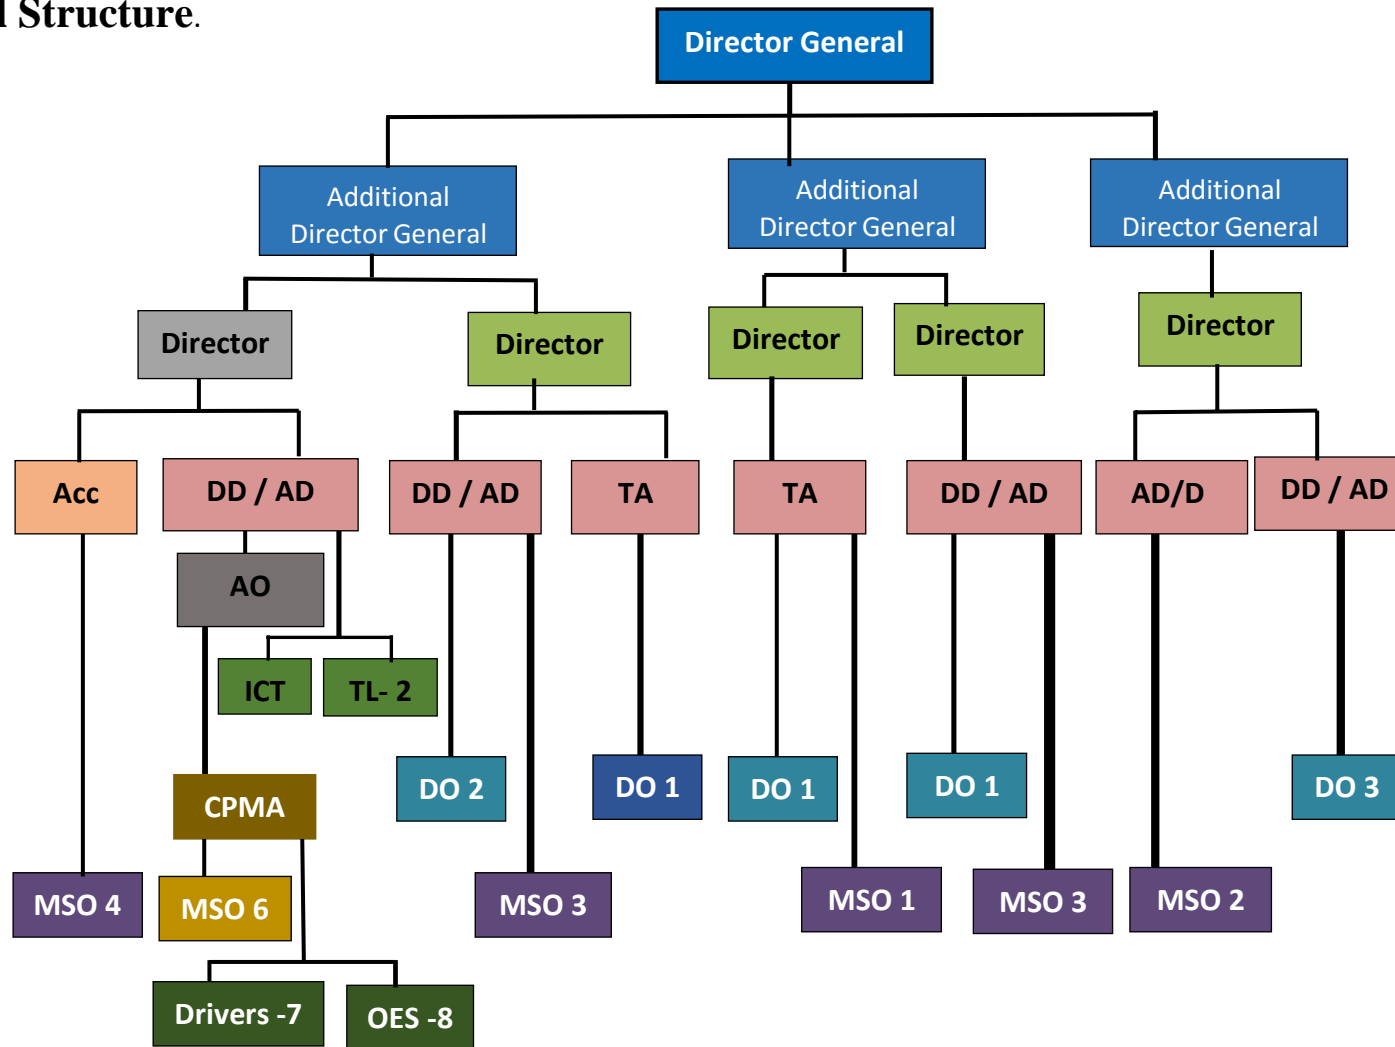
l Structure.

Director General

Additional Director General

Additional Director General

Additional Director General

Director

Director

Director

Director

Director

Acc

DD / AD

DD / AD

TA

TA

DD / AD

AD/D

DD / AD

AO

ICT

TL- 2

DO 2

DO 1

DO 1

DO 1

DO 3

CPMA

MSO 4

MSO 6

MSO 3

MSO 1

MSO 3

MSO 2

Drivers -7

OES -8